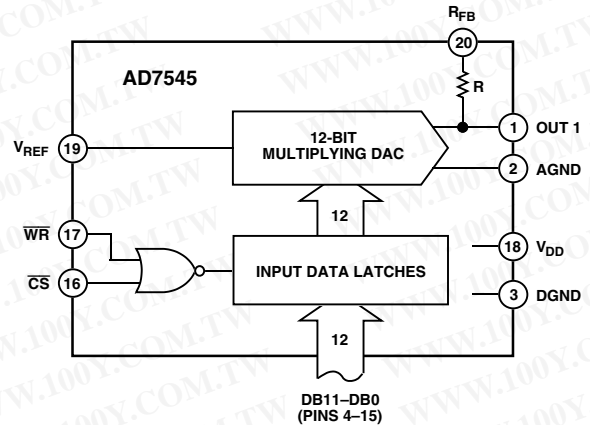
$R_{FB}$

20

AD7545

R

$V_{REF}$

19

12-BIT MULTIPLYING DAC

1 OUT 1

2 AGND

$\overline{WR}$

17

$\overline{CS}$

16

12

INPUT DATA LATCHES

18 $V_{DD}$

3 DGND

12

DB11–DB0 (PINS 4–15)

WWW.100Y.COM.TW